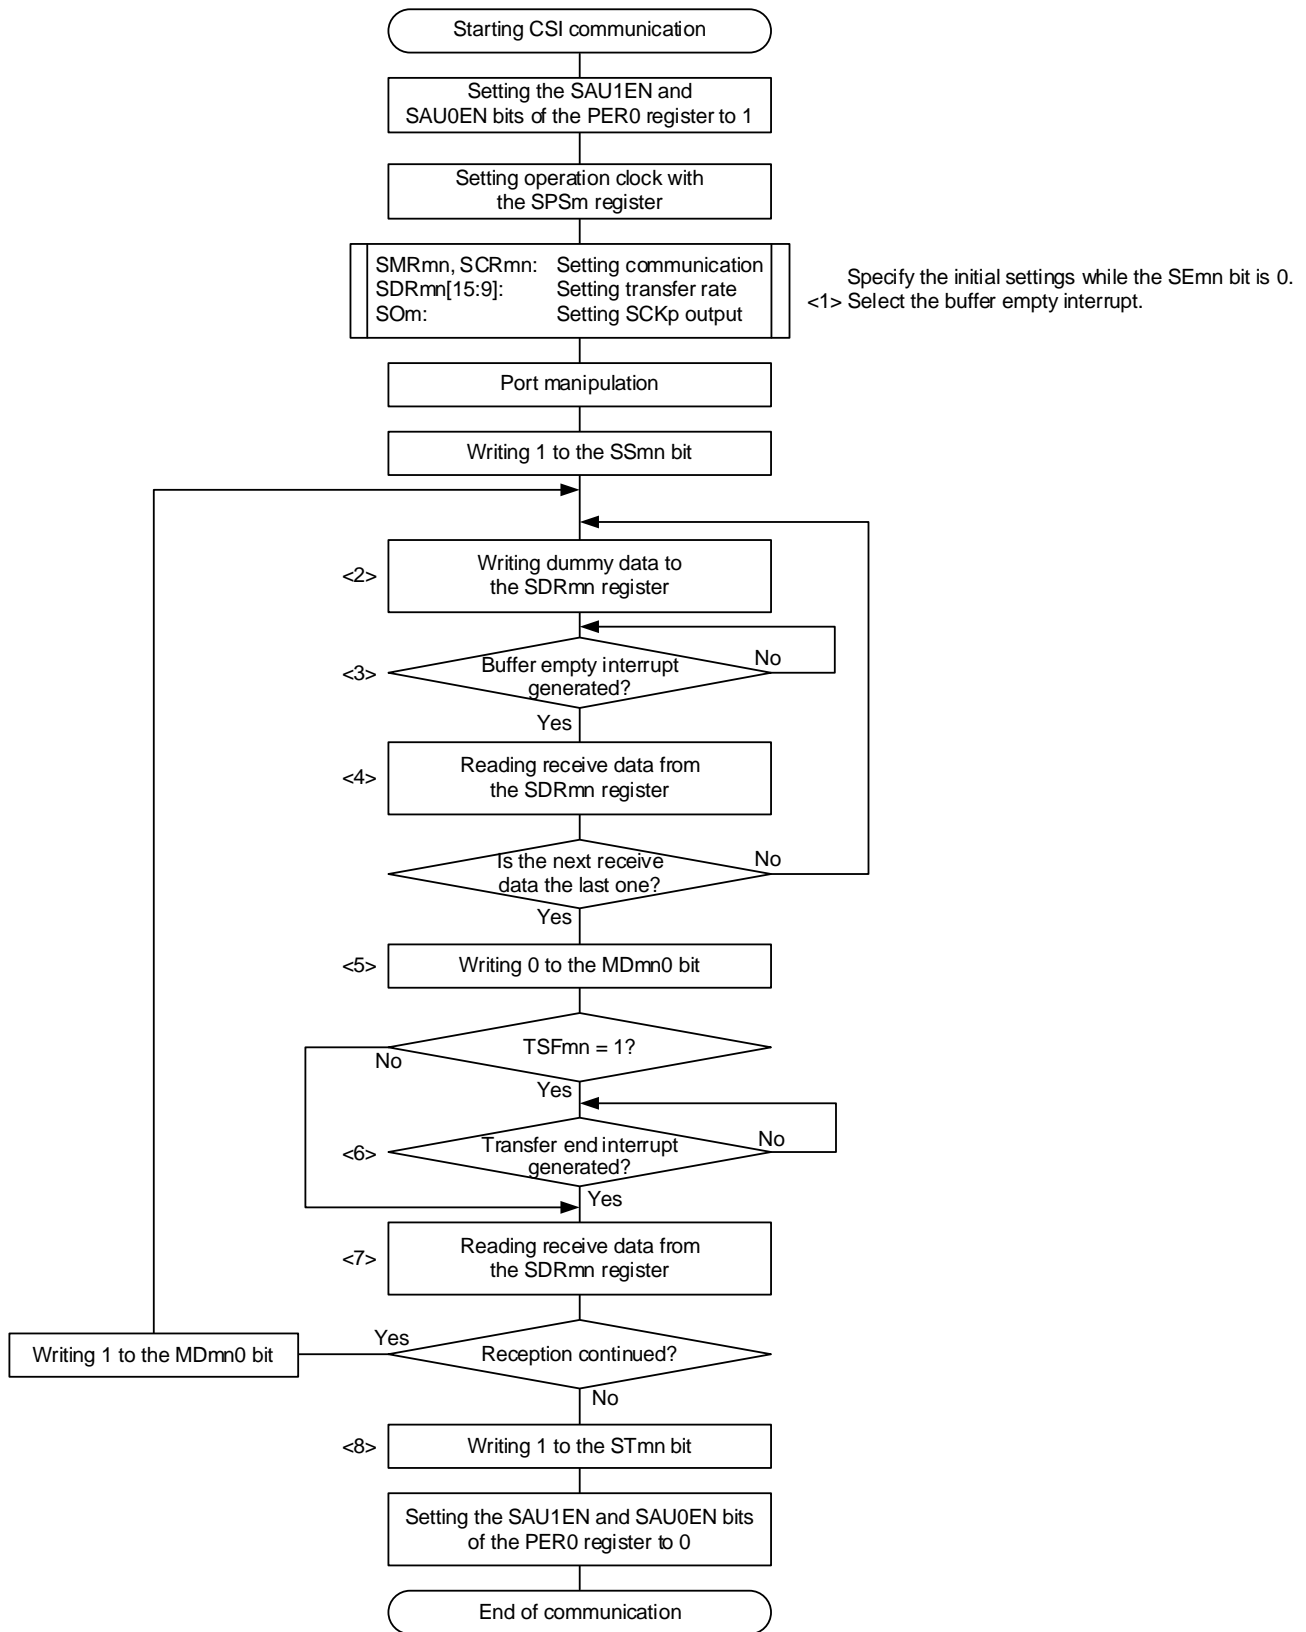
Starting CSI communication

Setting the SAU1EN and SAU0EN bits of the PER0 register to 1

Setting operation clock with the SPSm register

SMRmn, SCRmn: Setting communication
SDRmn[15:9]: Setting transfer rate
SOm: Setting SCKp output

Specify the initial settings while the SEmn bit is 0.
<1> Select the buffer empty interrupt.

Port manipulation

Writing 1 to the SSmn bit

<2> Writing dummy data to the SDRmn register

<3> Buffer empty interrupt generated?
No
Yes

<4> Reading receive data from the SDRmn register

Is the next receive data the last one?
No
Yes

<5> Writing 0 to the MDmn0 bit

TSFmn = 1?
No
Yes

<6> Transfer end interrupt generated?
No
Yes

<7> Reading receive data from the SDRmn register

Writing 1 to the MDmn0 bit
Yes
Reception continued?
No

<8> Writing 1 to the STmn bit

Setting the SAU1EN and SAU0EN bits of the PER0 register to 0

End of communication